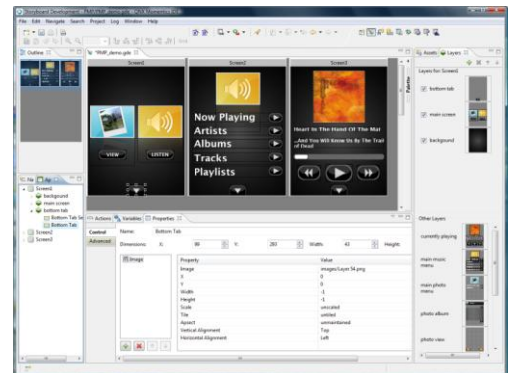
File Edit Navigate Search Project Log Window Help

Outline

*PMP_demo.gde

Screen1

Screen2

Screen3

VIEW

LISTEN

Now Playing

Artists

Albums

Tracks

Playlists

Heart In The Hand Of The Mat

...And You Will Know Us By The Trail of Dead

Palette

Assets

Layers

Layers for Screen2

bottom tab

main screen

background

Other Layers

currently playing

main music menu

main photo menu

photo album

photo view

File

Screen1

background

main screen

bottom tab

Bottom Tab Se

Bottom Tab

Screen2

Screen3

Actions

Variables

Properties

Control

Advanced

Name:

Bottom Tab

Dimensions:

X:

Y:

Width:

Height:

Image

| Property | Value |
|---|---|
| Image | images/Layer 54.png |
| X | 0 |
| Y | 0 |
| Width | -1 |
| Height | -1 |
| Scale | unscaled |
| Tile | untiled |
| Aspect | unmaintained |
| Vertical Alignment | Top |
| Horizontal Alignment | Left |